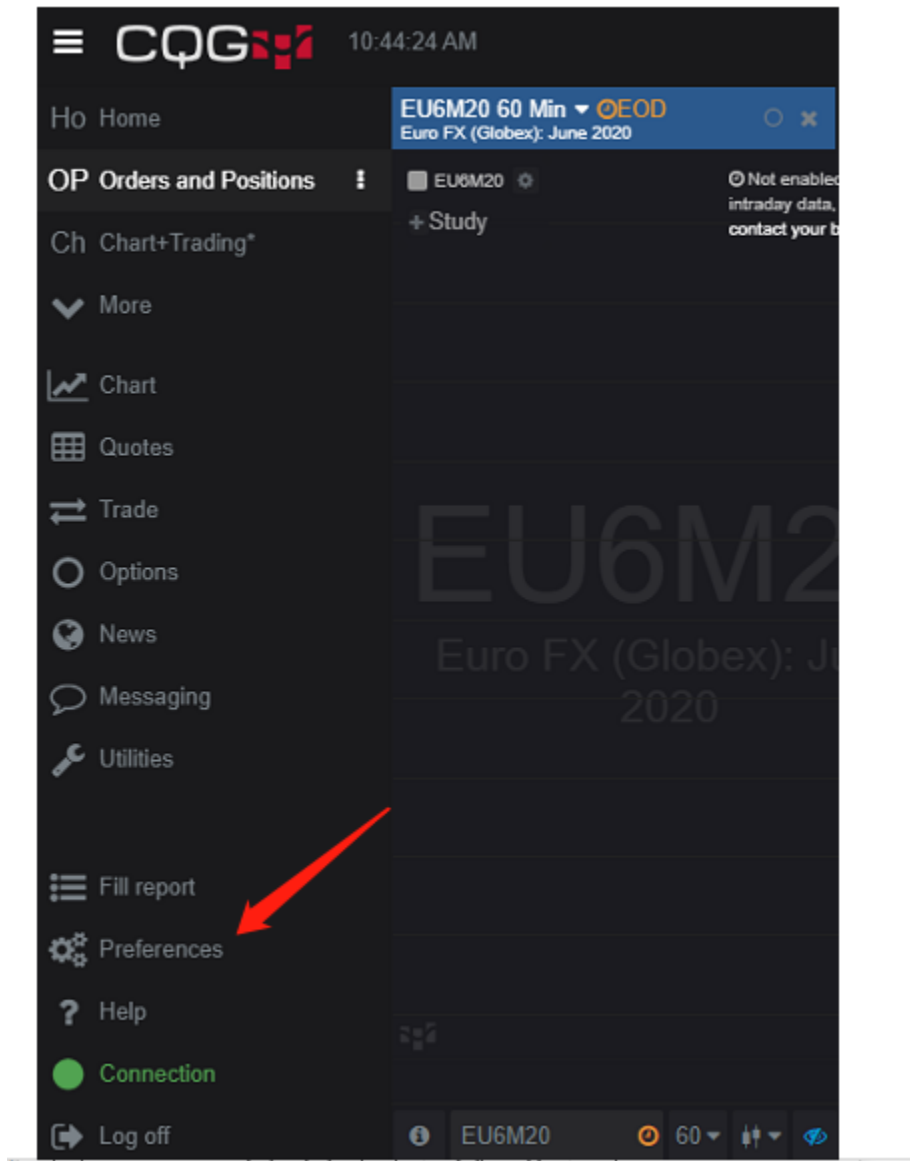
CQG 10:44:24 AM

Ho Home

OP Orders and Positions

Ch Chart+Trading*

More

Chart

Quotes

Trade

Options

News

Messaging

Utilities

Fill report

Preferences

Help

Connection

Log off

EU6M20 60 Min EOD
Euro FX (Globex): June 2020

EU6M20

+ Study

Not enabled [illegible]
intraday data, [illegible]
contact your b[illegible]

EU6M2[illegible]

Euro FX (Globex): J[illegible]
2020

EU6M20 60